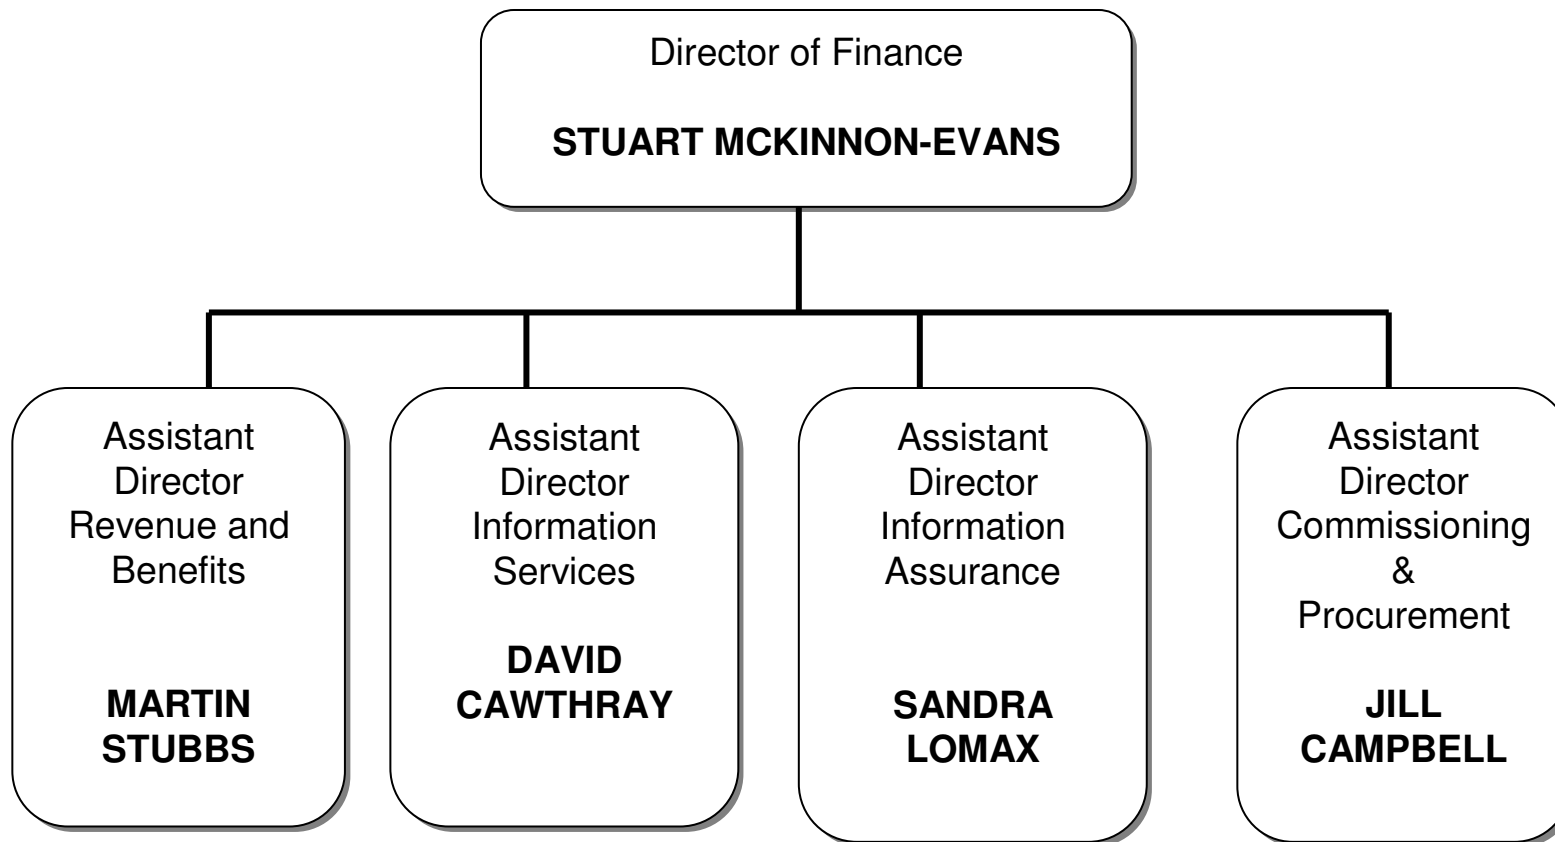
Director of Finance

**STUART MCKINNON-EVANS**

Assistant Director Revenue and Benefits

**MARTIN STUBBS**

Assistant Director Information Services

**DAVID CAWTHRAY**

Assistant Director Information Assurance

**SANDRA LOMAX**

Assistant Director Commissioning & Procurement

**JILL CAMPBELL**